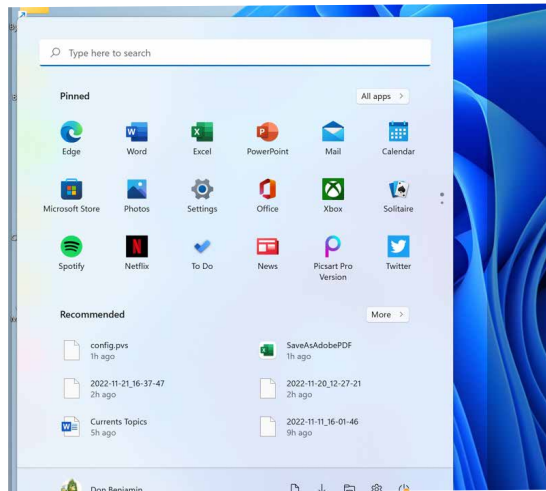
Type here to search

Pinned

All apps >

Edge
Word
Excel
PowerPoint
Mail
Calendar

Microsoft Store
Photos
Settings
Office
Xbox
Solitaire

Spotify
Netflix
To Do
News
Picsart Pro Version
Twitter

Recommended

More >

config.pvs
1h ago

SaveAsAdobePDF
1h ago

2022-11-21_16-37-47
2h ago

2022-11-20_12-27-21
2h ago

Currents Topics
5h ago

2022-11-11_16-01-46
9h ago

Don Benjamin